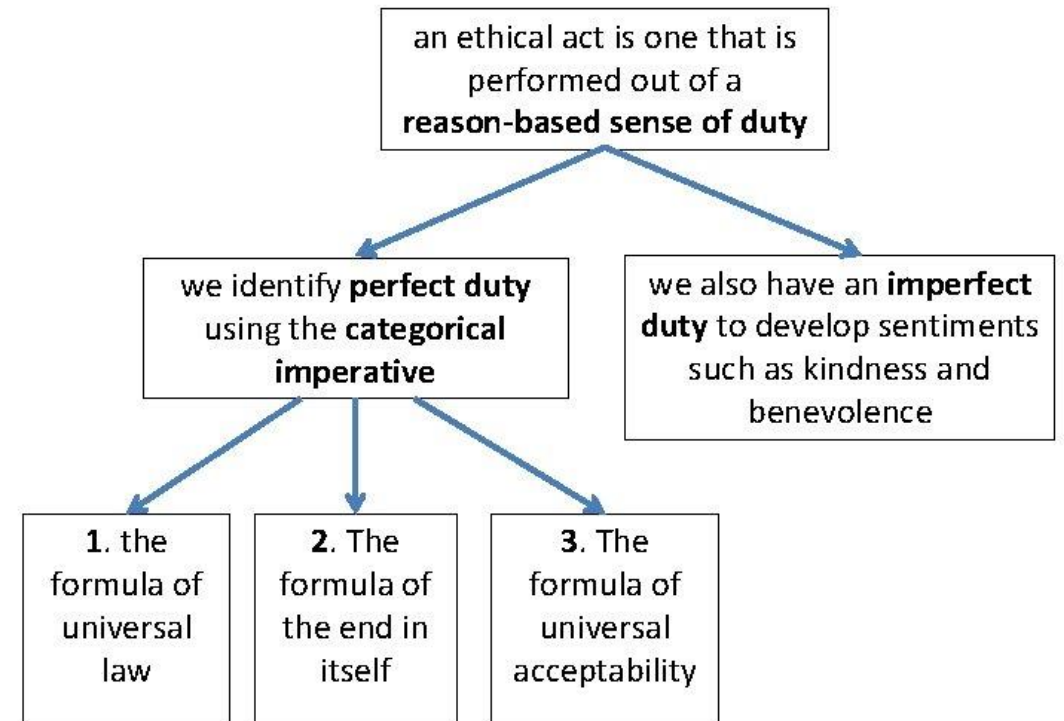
an ethical act is one that is performed out of a reason-based sense of duty

we identify perfect duty using the categorical imperative

we also have an imperfect duty to develop sentiments such as kindness and benevolence

1. the formula of universal law

2. The formula of the end in itself

3. The formula of universal acceptability